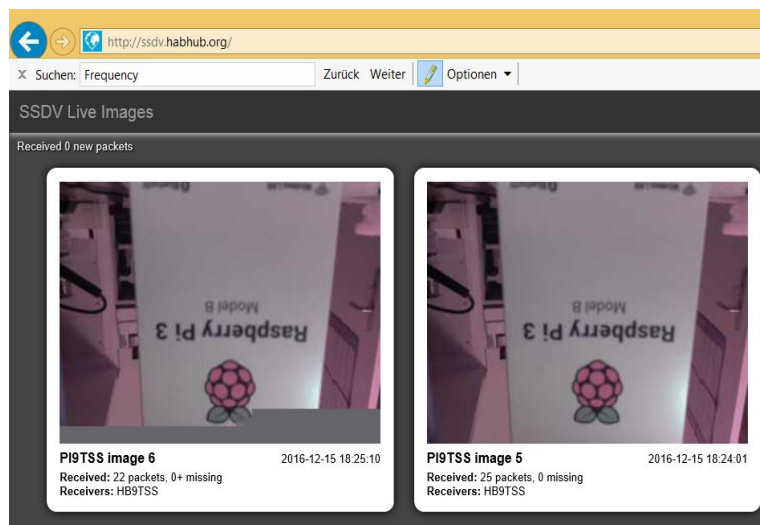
http://ssdv.habhub.org/

X Suchen: Frequency Zurück Weiter Optionen

SSDV Live Images

Received 0 new packets

Raspberry Pi 3
Model B

PI9TSS image 6 2016-12-15 18:25:10
Received: 22 packets, 0+ missing
Receivers: HB9TSS

Raspberry Pi 3
Model B

PI9TSS image 5 2016-12-15 18:24:01
Received: 25 packets, 0 missing
Receivers: HB9TSS